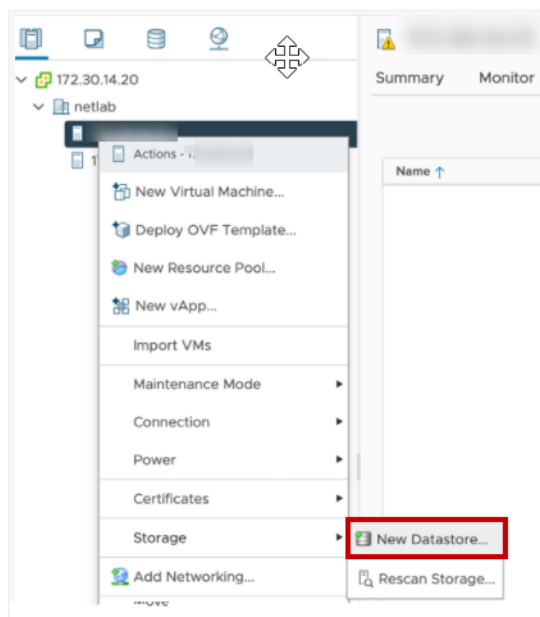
172.30.14.20
netlab
1
Actions - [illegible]
New Virtual Machine...
Deploy OVF Template...
New Resource Pool...
New vApp...
Import VMs
Maintenance Mode
Connection
Power
Certificates
Storage
Add Networking...
Move
New Datastore...
Rescan Storage...
Summary
Monitor
Name ↑